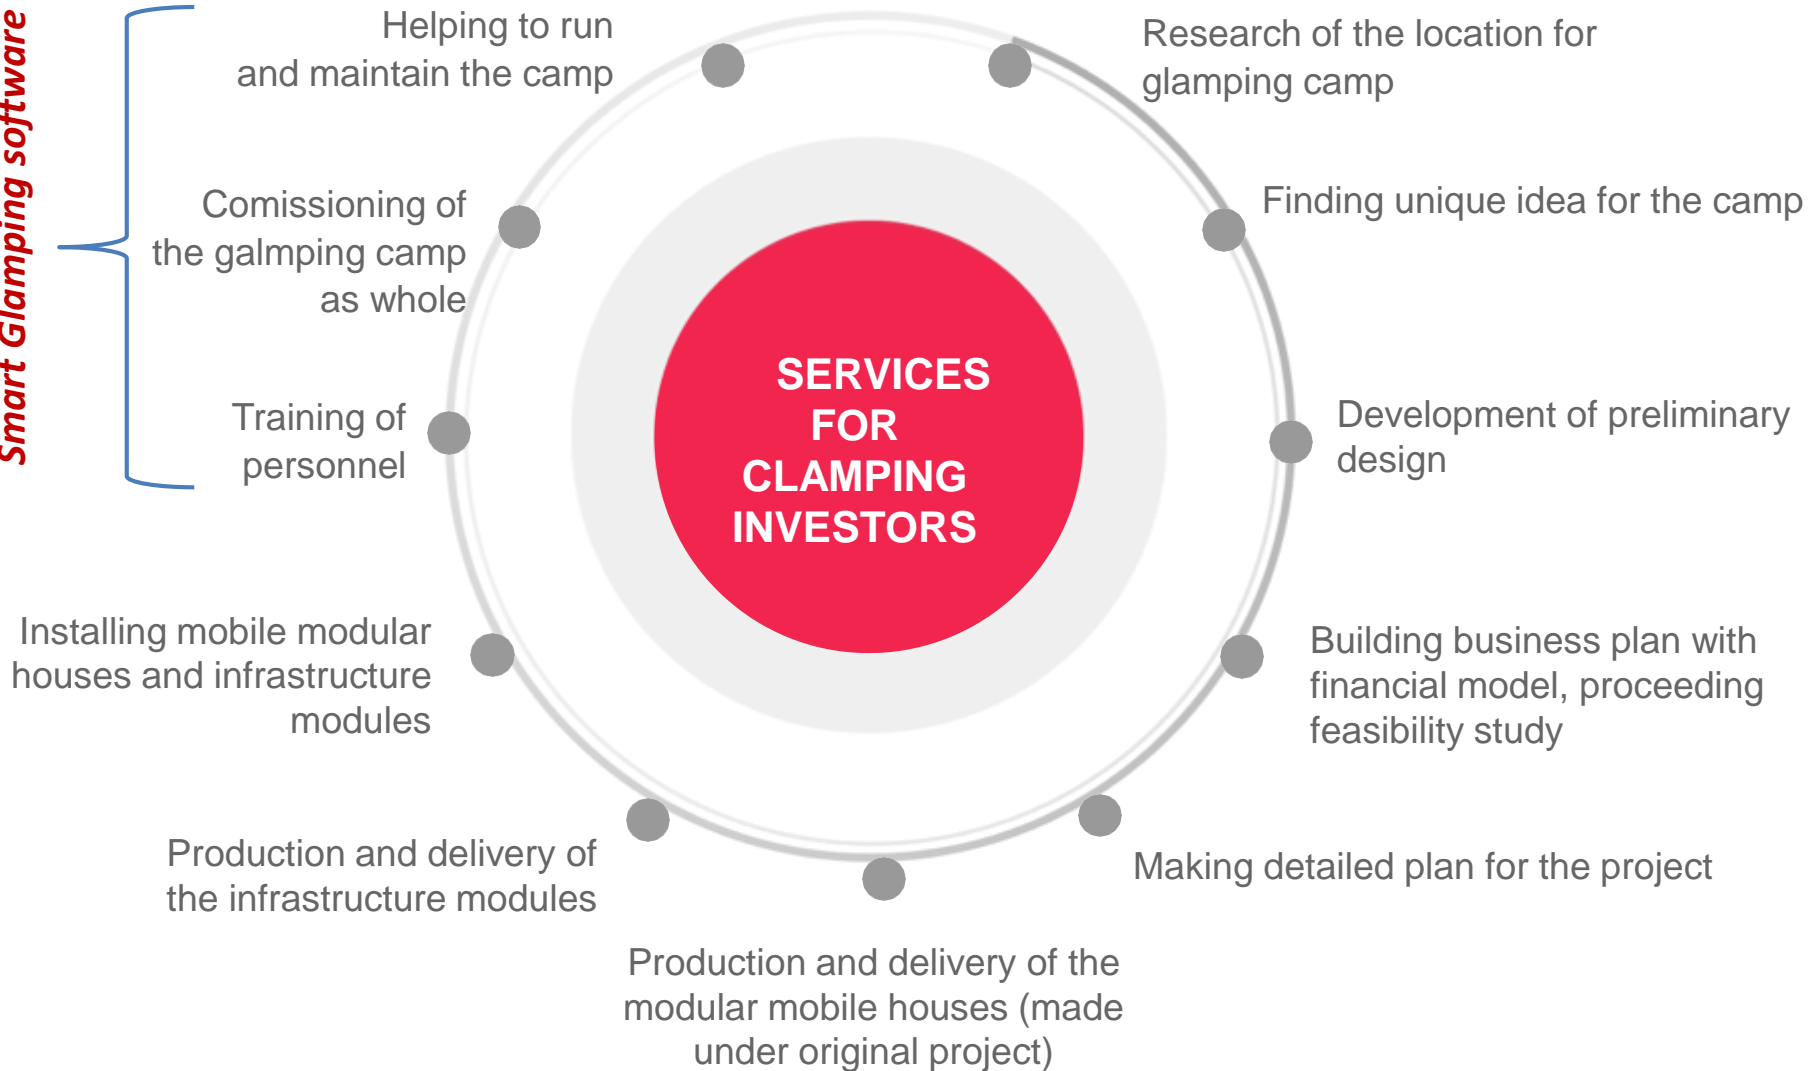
Smart Glamping software

Helping to run and maintain the camp

Research of the location for glamping camp

Comissioning of the galmping camp as whole

Finding unique idea for the camp

SERVICES FOR CLAMPING INVESTORS

Training of personnel

Development of preliminary design

Installing mobile modular houses and infrastructure modules

Building business plan with financial model, proceeding feasibility study

Production and delivery of the infrastructure modules

Making detailed plan for the project

Production and delivery of the modular mobile houses (made under original project)